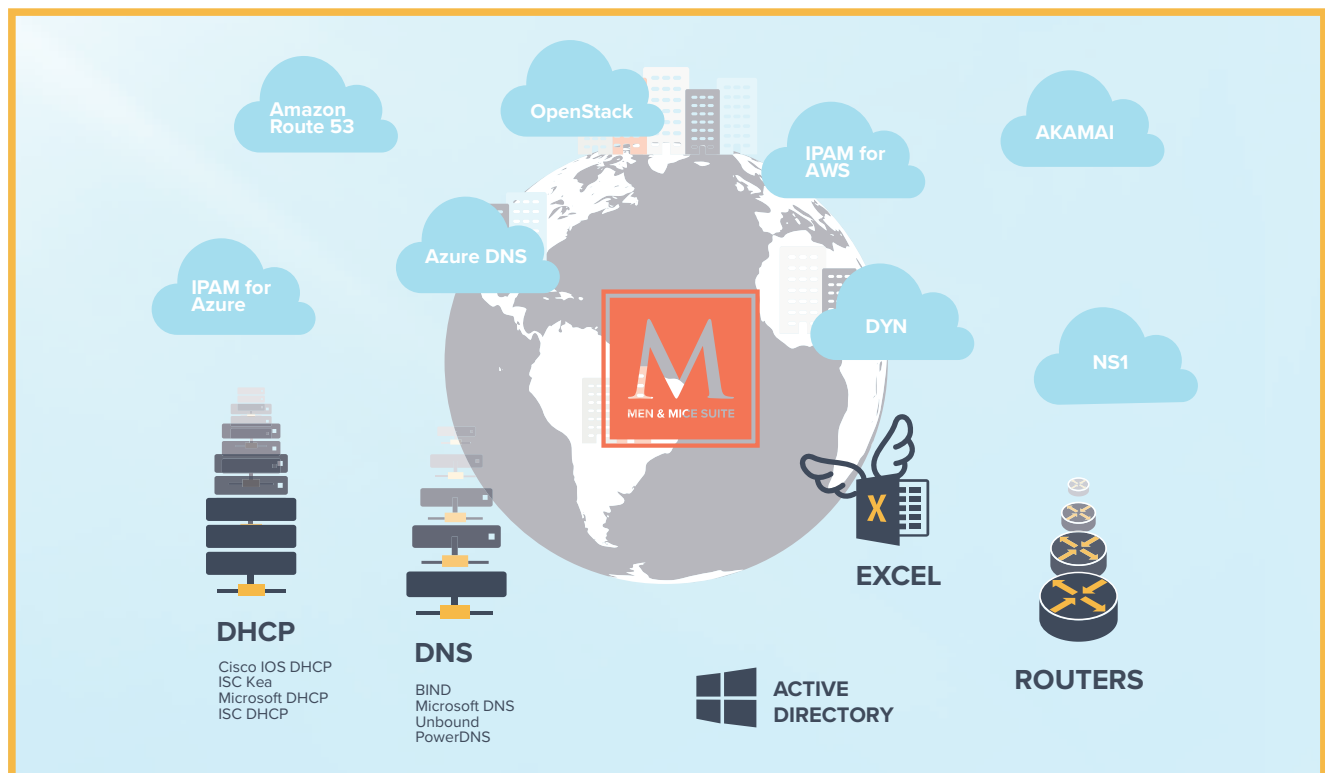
Amazon Route 53

OpenStack

IPAM for AWS

AKAMAI

Azure DNS

IPAM for Azure

M
MEN & MICE SUITE

DYN

NS1

X

EXCEL

DHCP

Cisco IOS DHCP
ISC Kea
Microsoft DHCP
ISC DHCP

DNS

BIND
Microsoft DNS
Unbound
PowerDNS

ACTIVE DIRECTORY

ROUTERS